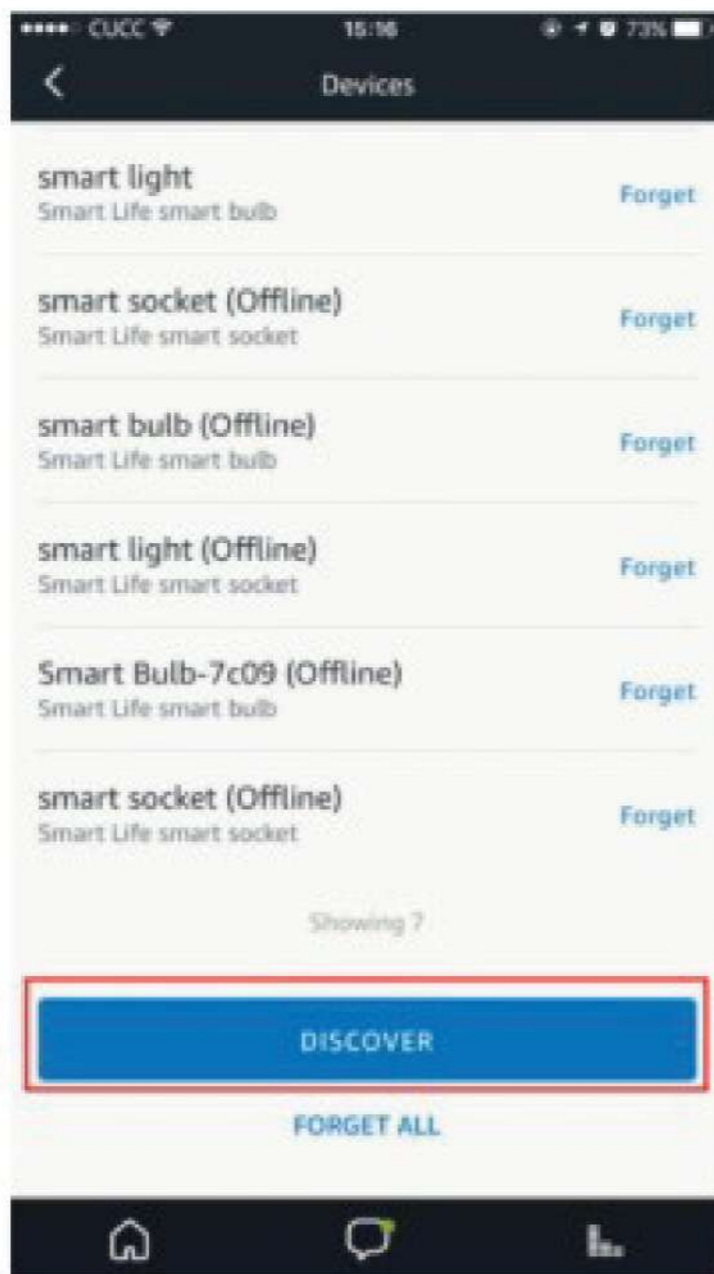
CUCC 15:16 73%

Devices

smart light
Smart Life smart bulb
Forget

smart socket (Offline)
Smart Life smart socket
Forget

smart bulb (Offline)
Smart Life smart bulb
Forget

smart light (Offline)
Smart Life smart socket
Forget

Smart Bulb-7c09 (Offline)
Smart Life smart bulb
Forget

smart socket (Offline)
Smart Life smart socket
Forget

Showing 7

DISCOVER

FORGET ALL